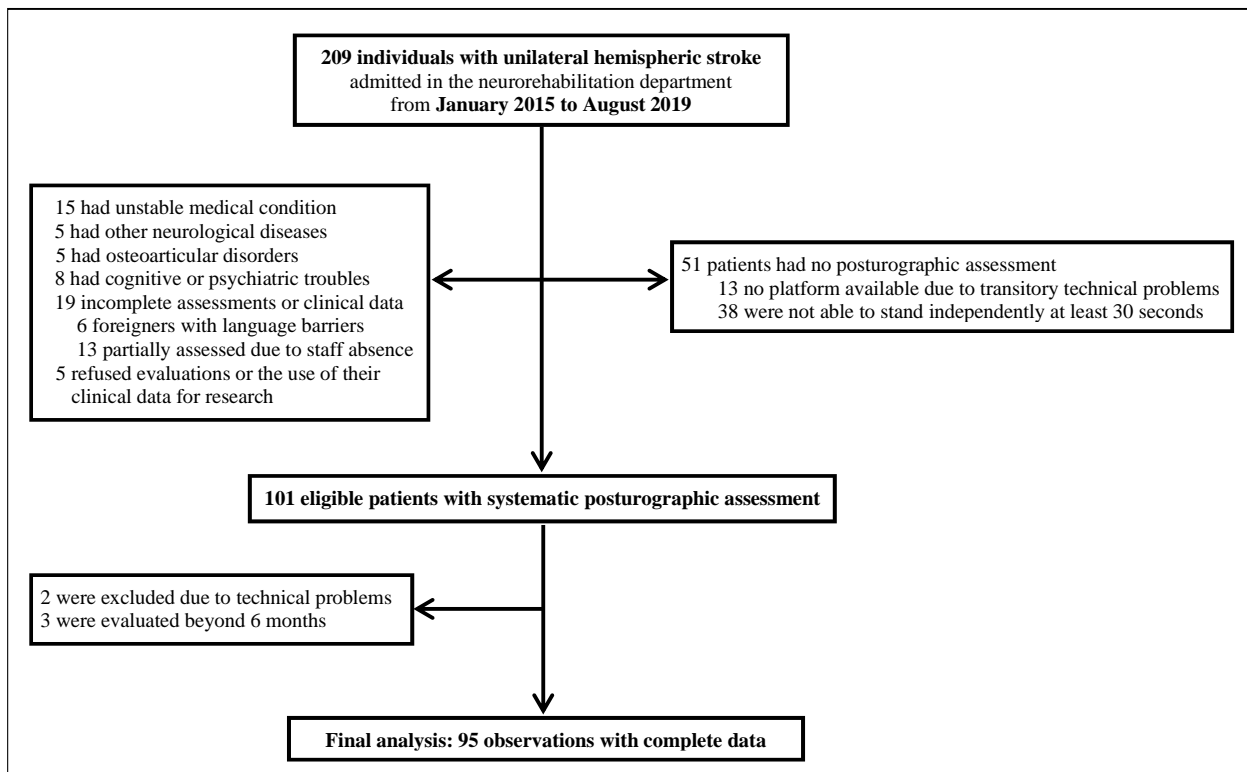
**209 individuals with unilateral hemispheric stroke** admitted in the neurorehabilitation department from **January 2015 to August 2019**

15 had unstable medical condition
5 had other neurological diseases
5 had osteoarticular disorders
8 had cognitive or psychiatric troubles
19 incomplete assessments or clinical data
6 foreigners with language barriers
13 partially assessed due to staff absence
5 refused evaluations or the use of their clinical data for research

51 patients had no posturographic assessment
13 no platform available due to transitory technical problems
38 were not able to stand independently at least 30 seconds

**101 eligible patients with systematic posturographic assessment**

2 were excluded due to technical problems
3 were evaluated beyond 6 months

**Final analysis: 95 observations with complete data**